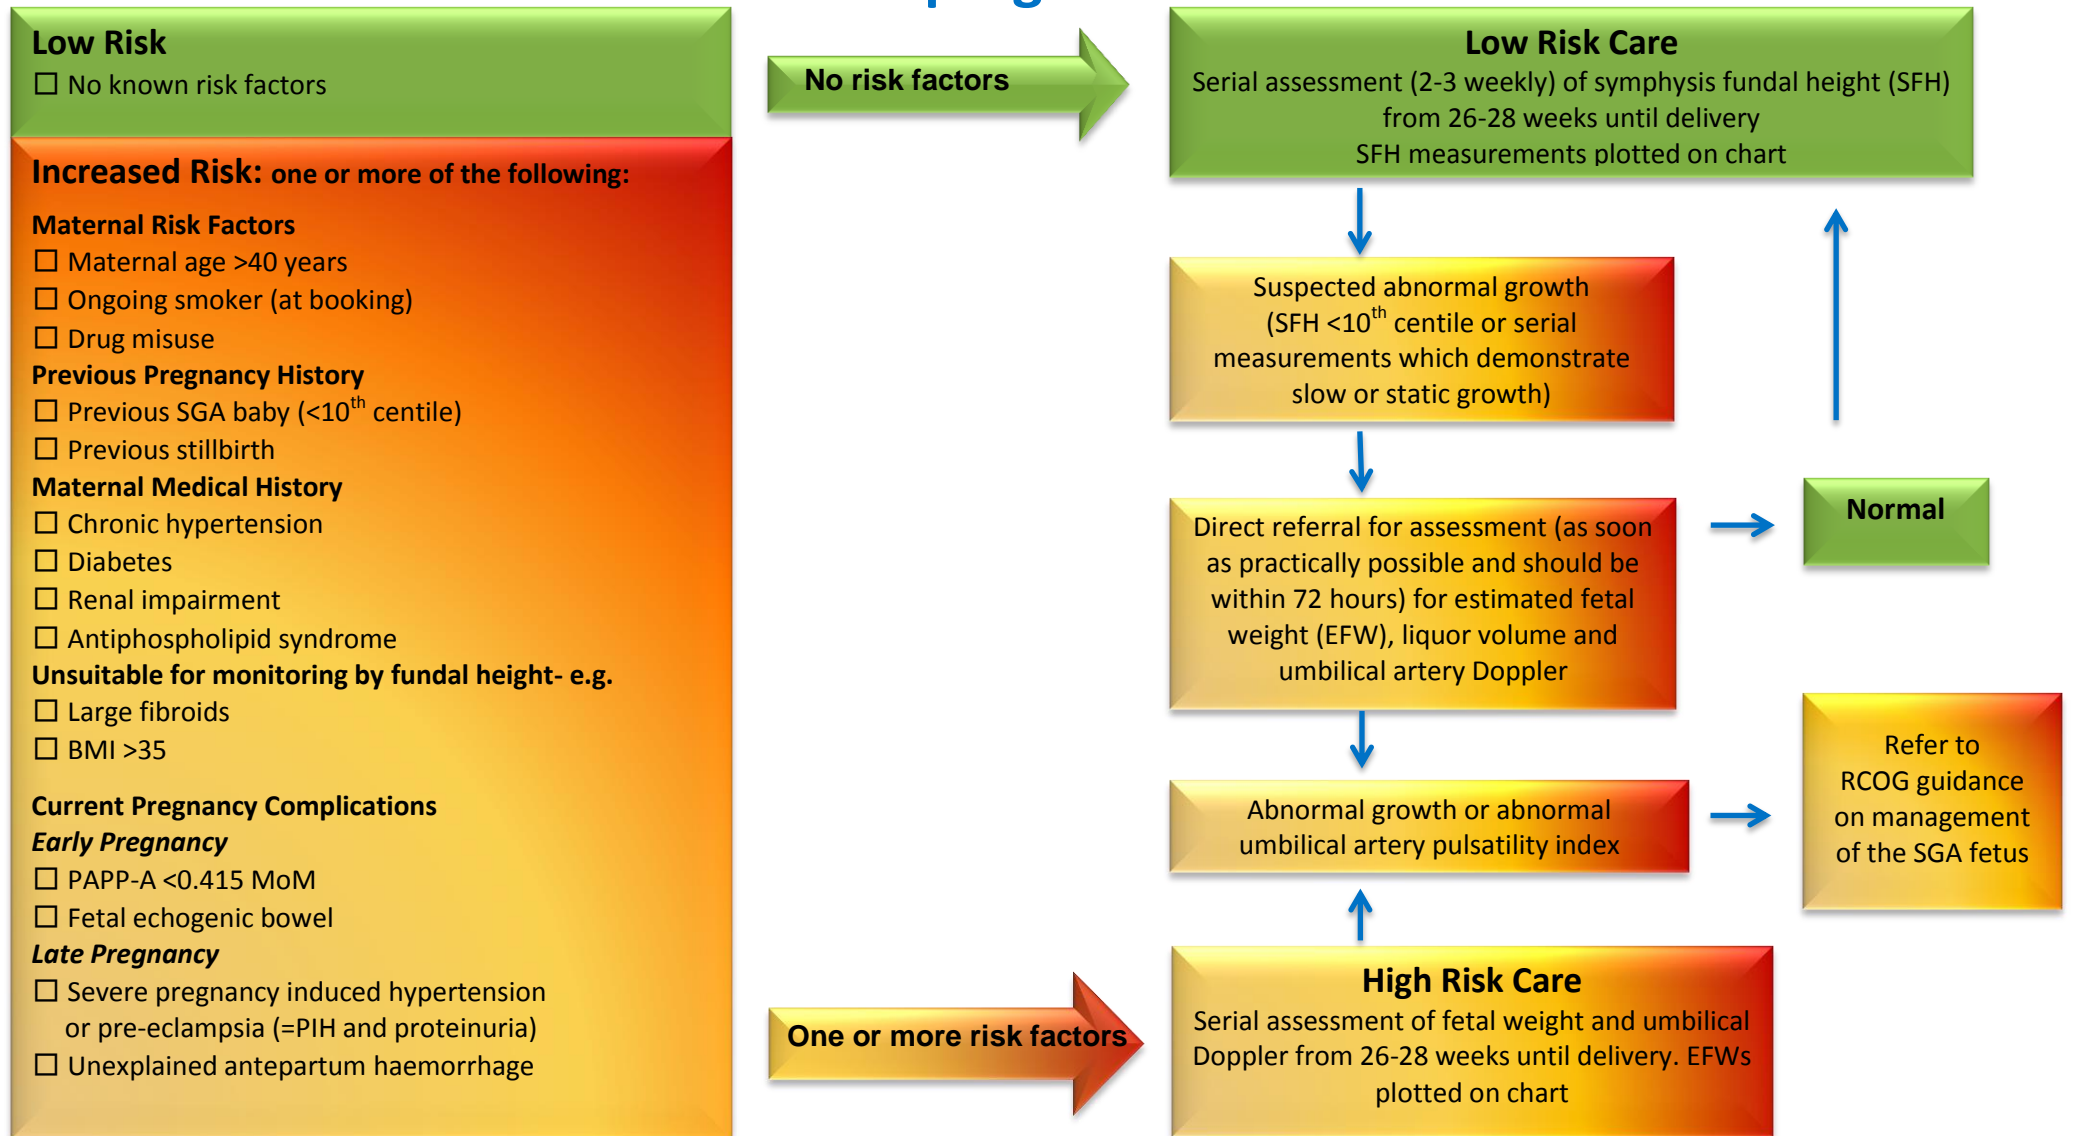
Low Risk
☐ No known risk factors

Increased Risk: one or more of the following:

Maternal Risk Factors
☐ Maternal age >40 years
☐ Ongoing smoker (at booking)
☐ Drug misuse
Previous Pregnancy History
☐ Previous SGA baby (<10$^{th}$ centile)
☐ Previous stillbirth
Maternal Medical History
☐ Chronic hypertension
☐ Diabetes
☐ Renal impairment
☐ Antiphospholipid syndrome
Unsuitable for monitoring by fundal height- e.g.
☐ Large fibroids
☐ BMI >35

Current Pregnancy Complications
Early Pregnancy
☐ PAPP-A <0.415 MoM
☐ Fetal echogenic bowel
Late Pregnancy
☐ Severe pregnancy induced hypertension or pre-eclampsia (=PIH and proteinuria)
☐ Unexplained antepartum haemorrhage

No risk factors

Low Risk Care
Serial assessment (2-3 weekly) of symphysis fundal height (SFH) from 26-28 weeks until delivery
SFH measurements plotted on chart

Suspected abnormal growth (SFH <10$^{th}$ centile or serial measurements which demonstrate slow or static growth)

Direct referral for assessment (as soon as practically possible and should be within 72 hours) for estimated fetal weight (EFW), liquor volume and umbilical artery Doppler

Normal

Abnormal growth or abnormal umbilical artery pulsatility index

Refer to RCOG guidance on management of the SGA fetus

One or more risk factors

High Risk Care
Serial assessment of fetal weight and umbilical Doppler from 26-28 weeks until delivery. EFWs plotted on chart